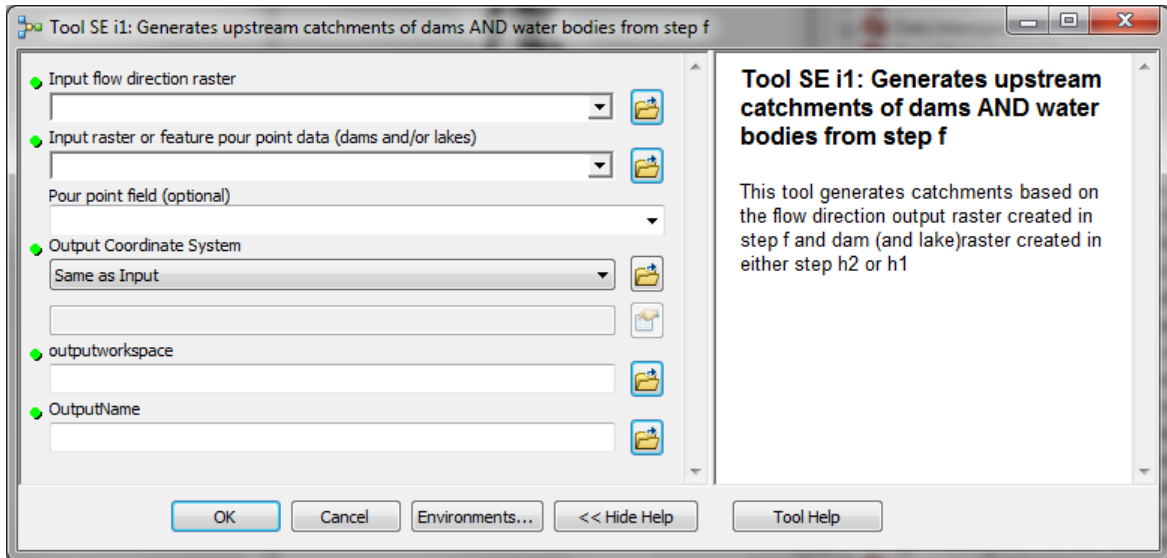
Tool SE i1: Generates upstream catchments of dams AND water bodies from step f

Input flow direction raster

Input raster or feature pour point data (dams and/or lakes)

Pour point field (optional)

Output Coordinate System

Same as Input

outputworkspace

OutputName

Tool SE i1: Generates upstream catchments of dams AND water bodies from step f

This tool generates catchments based on the flow direction output raster created in step f and dam (and lake)raster created in either step h2 or h1

OK Cancel Environments... << Hide Help Tool Help